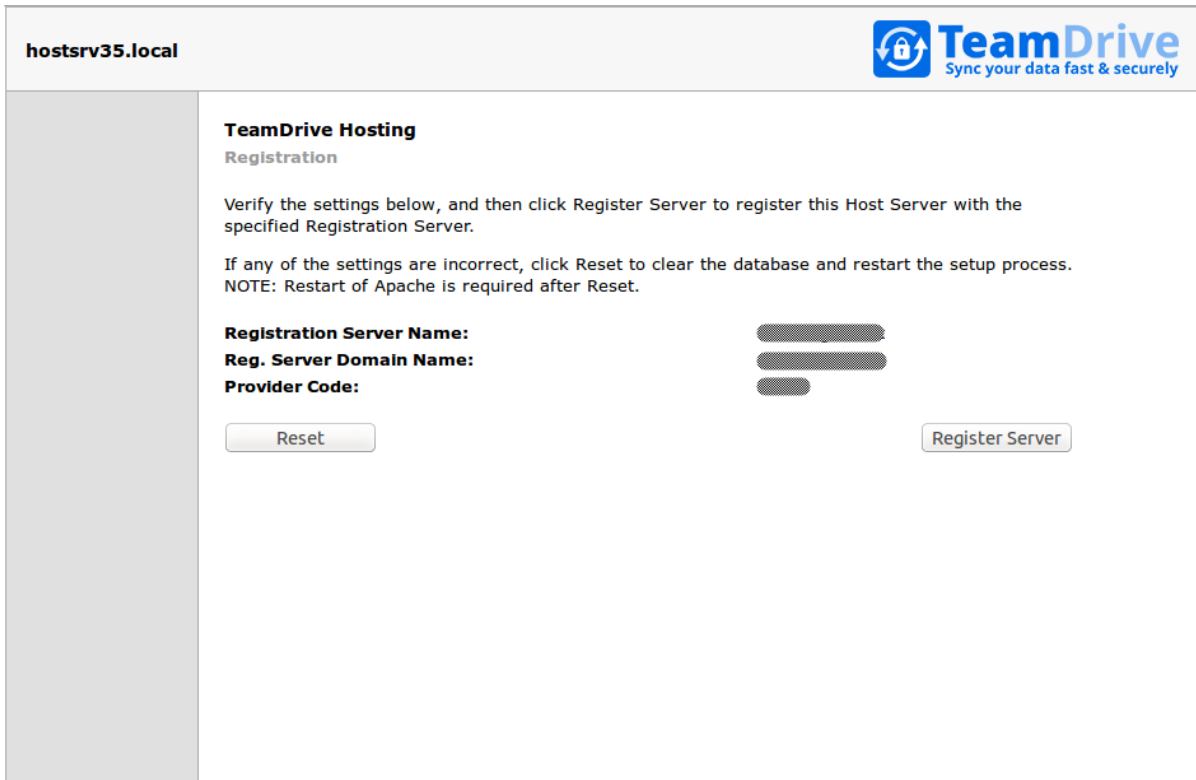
hostsrv35.local

TeamDrive
Sync your data fast & securely

TeamDrive Hosting

Registration

Verify the settings below, and then click Register Server to register this Host Server with the specified Registration Server.

If any of the settings are incorrect, click Reset to clear the database and restart the setup process. NOTE: Restart of Apache is required after Reset.

| | |
|---|---|
| **Registration Server Name:** | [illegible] |
| **Reg. Server Domain Name:** | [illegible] |
| **Provider Code:** | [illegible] |

Reset

Register Server